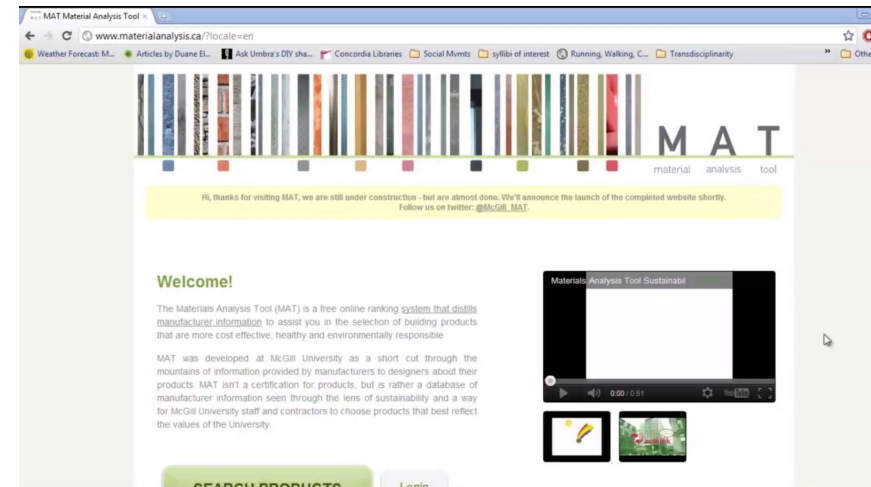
MAT Material Analysis Tool ×

www.materialanalysis.ca/?locale=en

Weather Forecast: M... Articles by Duane El... Ask Umbra's DIY sha... Concordia Libraries Social Mvmts syllibi of interest Running, Walking, C... Transdisciplinarity » Other

M A T
material analysis tool

Hi, thanks for visiting MAT, we are still under construction - but are almost done. We'll announce the launch of the completed website shortly. Follow us on twitter: @McGill_MAT.

Welcome!

The Materials Analysis Tool (MAT) is a free online ranking system that distills manufacturer information to assist you in the selection of building products that are more cost effective, healthy and environmentally responsible

MAT was developed at McGill University as a short cut through the mountains of information provided by manufacturers to designers about their products. MAT isn't a certification for products, but is rather a database of manufacturer information seen through the lens of sustainability and a way for McGill University staff and contractors to choose products that best reflect the values of the University

Materials Analysis Tool Sustainabil

0:00 / 0:51

SEARCH PRODUCTS

Login